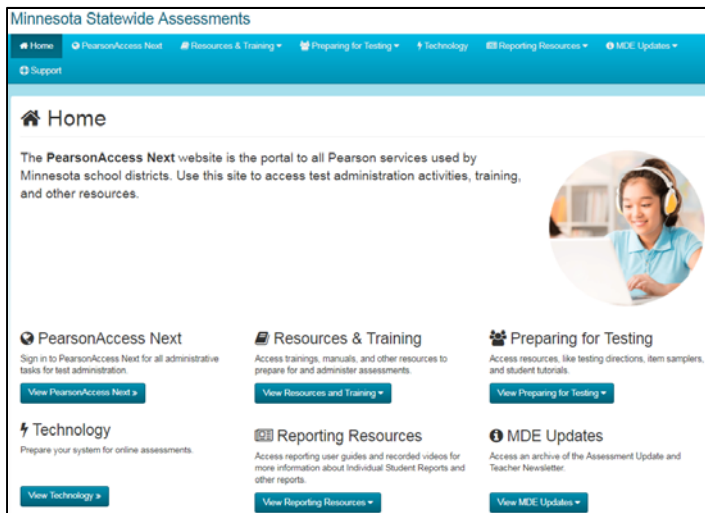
Minnesota Statewide Assessments

Home PearsonAccess Next Resources & Training Preparing for Testing Technology Reporting Resources MDE Updates Support

Home

The **PearsonAccess Next** website is the portal to all Pearson services used by Minnesota school districts. Use this site to access test administration activities, training, and other resources.

PearsonAccess Next

Sign in to PearsonAccess Next for all administrative tasks for test administration.

View PearsonAccess Next »

Resources & Training

Access trainings, manuals, and other resources to prepare for and administer assessments.

View Resources and Training

Preparing for Testing

Access resources, like testing directions, item samplers, and student tutorials.

View Preparing for Testing

Technology

Prepare your system for online assessments.

View Technology »

Reporting Resources

Access reporting user guides and recorded videos for more information about Individual Student Reports and other reports.

View Reporting Resources

MDE Updates

Access an archive of the Assessment Update and Teacher Newsletter.

View MDE Updates